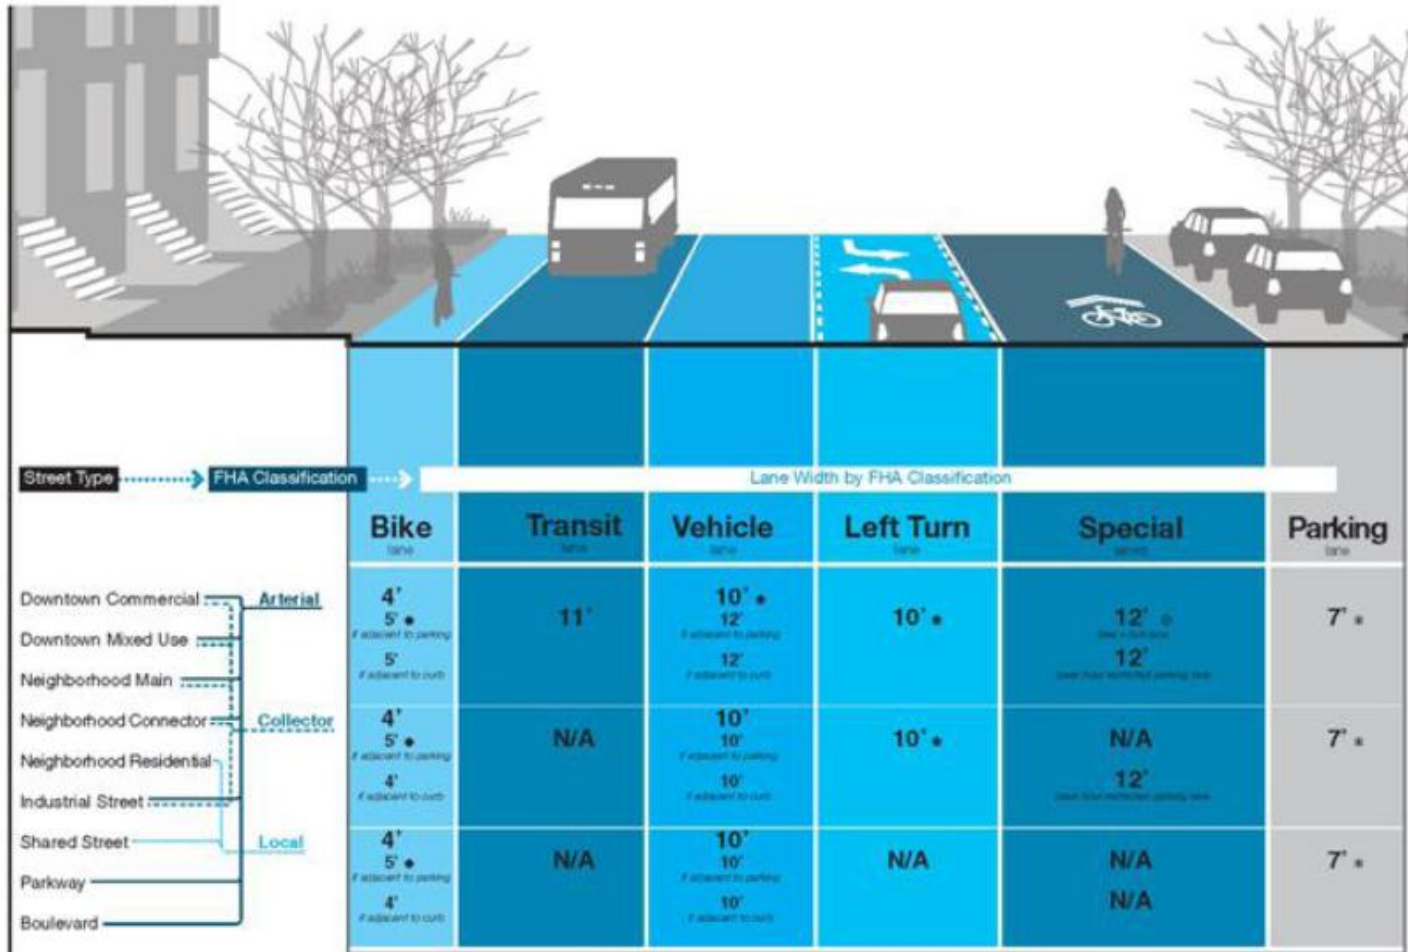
Street Type → FHA Classification → Lane Width by FHA Classification

Downtown Commercial
Downtown Mixed Use
Neighborhood Main
Neighborhood Connector
Neighborhood Residential
Industrial Street
Shared Street
Parkway
Boulevard

Arterial
Collector
Local

| Bike lane | Transit lane | Vehicle lane | Left Turn lane | Special lanes | Parking lane |
|---|---|---|---|---|---|
| 4' 5' • if adjacent to parking 5' if adjacent to curb | 11' | 10' • 12' if adjacent to parking 12' if adjacent to curb | 10' • | 12' • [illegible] 12' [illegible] | 7' • |
| 4' 5' • if adjacent to parking 4' if adjacent to curb | N/A | 10' 10' if adjacent to parking 10' if adjacent to curb | 10' • | N/A 12' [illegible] | 7' • |
| 4' 5' • if adjacent to parking 4' if adjacent to curb | N/A | 10' 10' if adjacent to parking 10' if adjacent to curb | N/A | N/A N/A | 7' • |